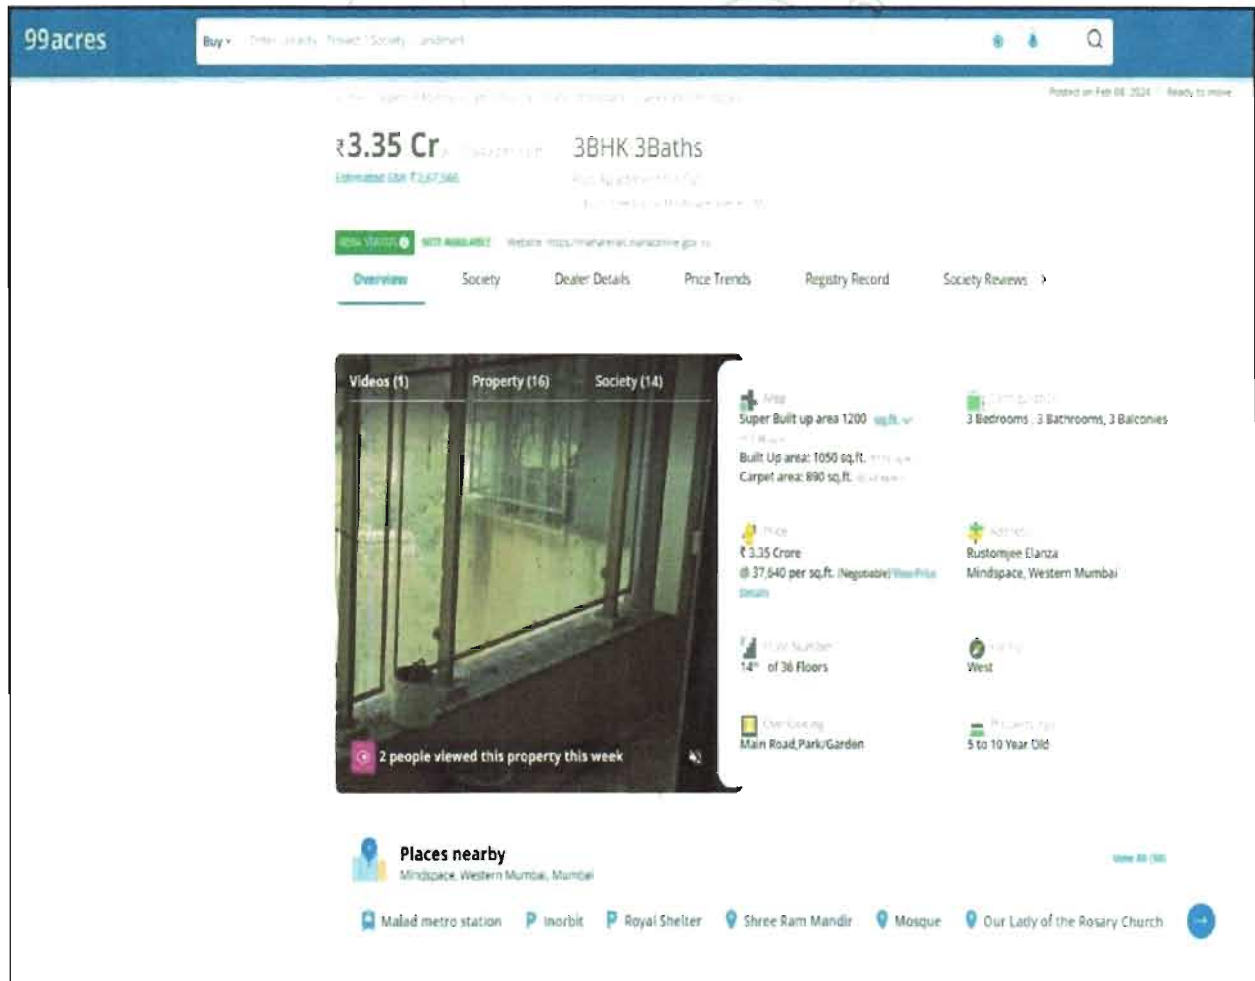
99acres

Buy ▾ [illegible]

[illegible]

Posted on Feb 08, 2024 | Ready to move

₹3.35 Cr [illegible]

3BHK 3Baths

Estimated EMI ₹2,67,566

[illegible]

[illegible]

RERA STATUS NOT AVAILABLE Website: https://maharera.mahaonline.gov.in

Overview Society Dealer Details Price Trends Registry Record Society Reviews ›

Videos (1) Property (16) Society (14)

2 people viewed this property this week

Area
Super Built up area 1200 sq.ft.
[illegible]
Built Up area: 1050 sq.ft. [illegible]
Carpet area: 890 sq.ft. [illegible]

Configuration
3 Bedrooms, 3 Bathrooms, 3 Balconies

Price
₹3.35 Crore
@ 37,640 per sq.ft. (Negotiable) View Price Details

Address
Rustomjee Elanza
Mindspace, Western Mumbai

Floor Number
14th of 36 Floors

Facing
West

Overlooking
Main Road,Park/Garden

Property Age
5 to 10 Year Old

Places nearby
Mindspace, Western Mumbai, Mumbai

View All (50)

Malad metro station Inorbit Royal Shelter Shree Ram Mandir Mosque Our Lady of the Rosary Church